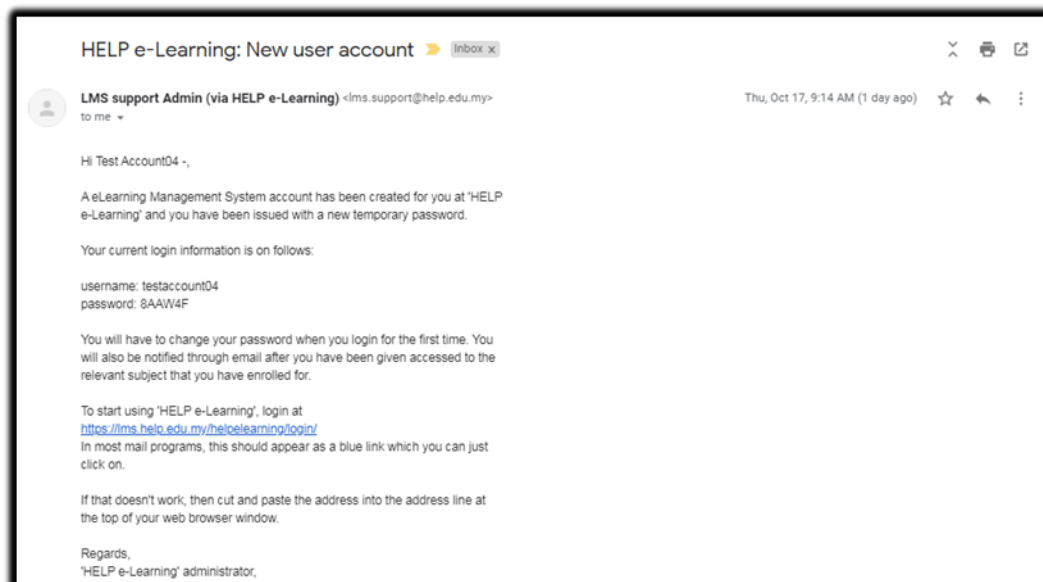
HELP e-Learning: New user account Inbox x

LMS support Admin (via HELP e-Learning) <lms.support@help.edu.my>
to me

Thu, Oct 17, 9:14 AM (1 day ago)

Hi Test Account04 -,

A eLearning Management System account has been created for you at 'HELP e-Learning' and you have been issued with a new temporary password.

Your current login information is on follows:

username: testaccount04
password: 8AAW4F

You will have to change your password when you login for the first time. You will also be notified through email after you have been given accessed to the relevant subject that you have enrolled for.

To start using 'HELP e-Learning', login at
https://lms.help.edu.my/helpelearning/login/
In most mail programs, this should appear as a blue link which you can just click on.

If that doesn't work, then cut and paste the address into the address line at the top of your web browser window.

Regards,
'HELP e-Learning' administrator,